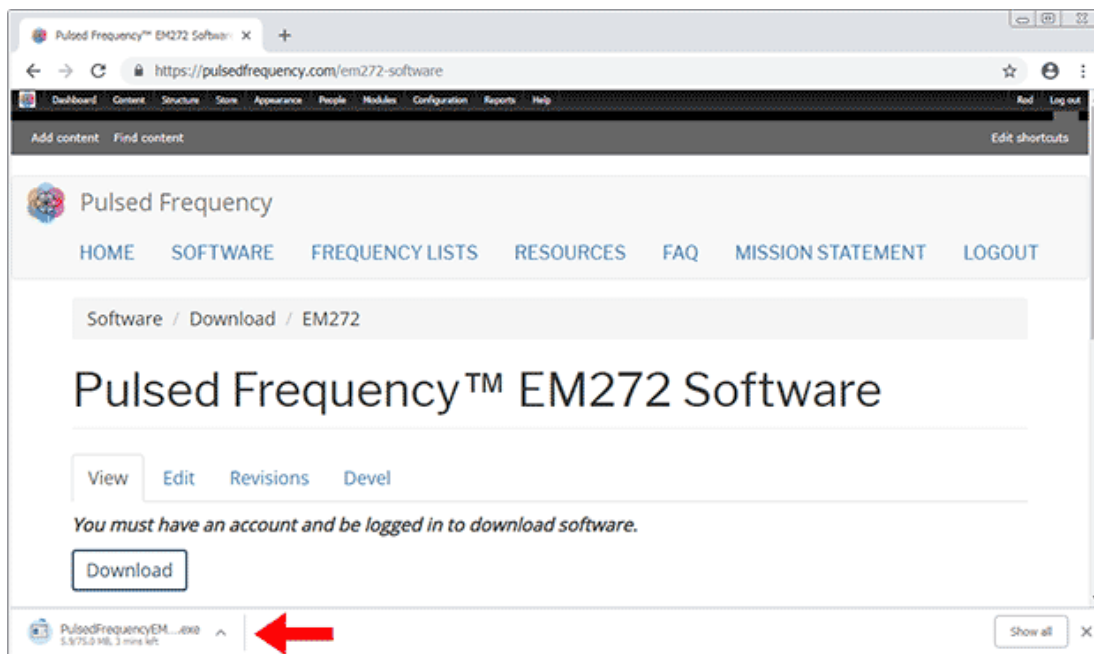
Pulsed Frequency™ EM272 Softwar ×

https://pulsedfrequency.com/em272-software

Dashboard Content Structure Store Appearance People Modules Configuration Reports Help Rod Log out

Add content Find content Edit shortcuts

Pulsed Frequency

HOME SOFTWARE FREQUENCY LISTS RESOURCES FAQ MISSION STATEMENT LOGOUT

Software / Download / EM272

Pulsed Frequency™ EM272 Software

View Edit Revisions Devel

*You must have an account and be logged in to download software.*

Download

PulsedFrequencyEM....exe
5.9/75.0 MB, 3 mins left

Show all